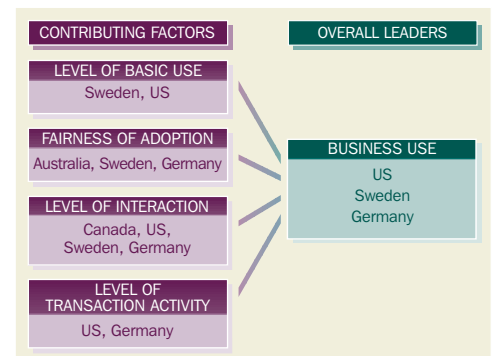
CONTRIBUTING FACTORS

OVERALL LEADERS

LEVEL OF BASIC USE
Sweden, US

FAIRNESS OF ADOPTION
Australia, Sweden, Germany

LEVEL OF INTERACTION
Canada, US, Sweden, Germany

LEVEL OF TRANSACTION ACTIVITY
US, Germany

BUSINESS USE
US
Sweden
Germany